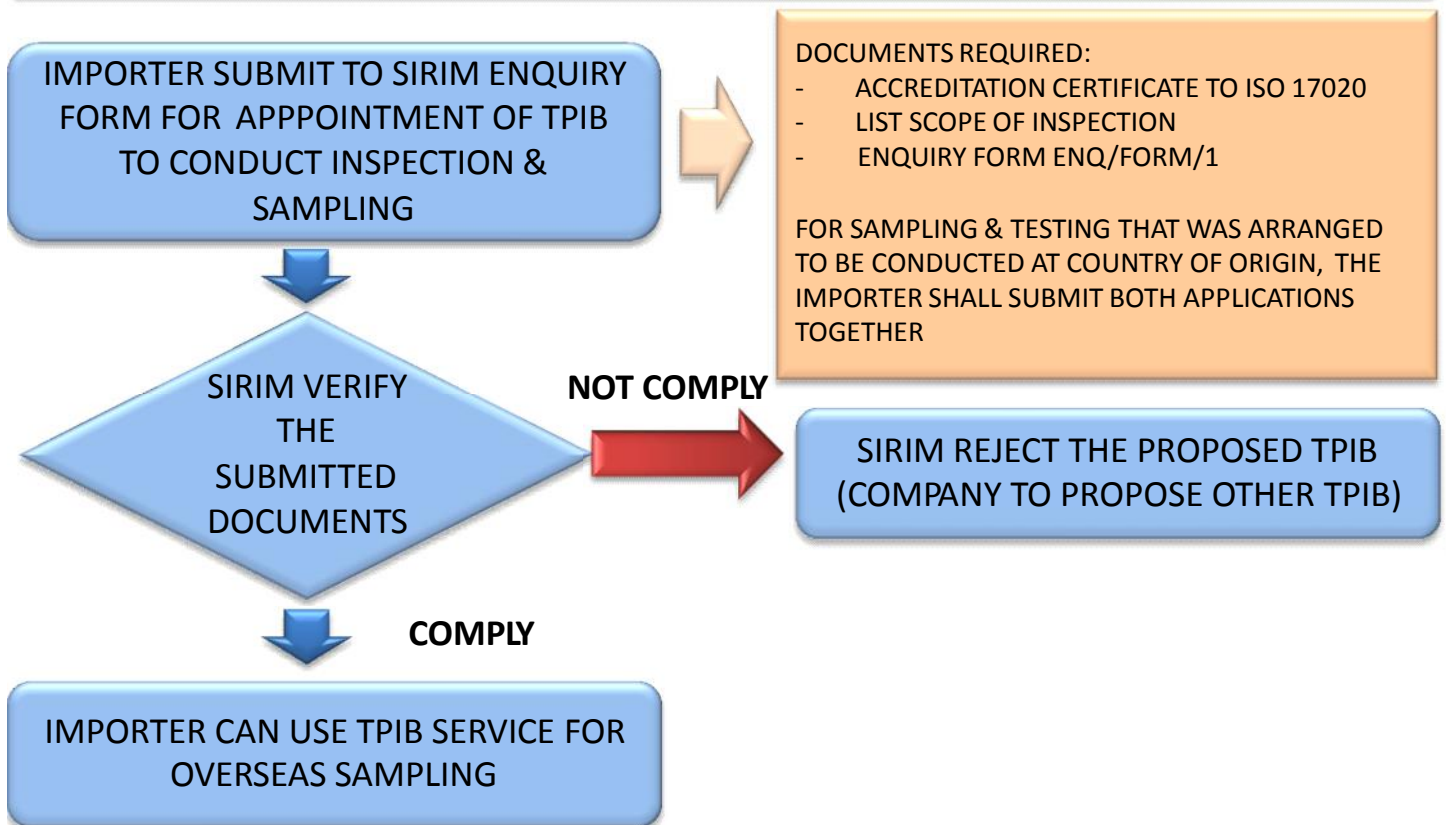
IMPORTER SUBMIT TO SIRIM ENQUIRY FORM FOR APPPOINTMENT OF TPIB TO CONDUCT INSPECTION & SAMPLING

DOCUMENTS REQUIRED:
- ACCREDITATION CERTIFICATE TO ISO 17020
- LIST SCOPE OF INSPECTION
- ENQUIRY FORM ENQ/FORM/1

FOR SAMPLING & TESTING THAT WAS ARRANGED TO BE CONDUCTED AT COUNTRY OF ORIGIN, THE IMPORTER SHALL SUBMIT BOTH APPLICATIONS TOGETHER

SIRIM VERIFY THE SUBMITTED DOCUMENTS

NOT COMPLY

SIRIM REJECT THE PROPOSED TPIB (COMPANY TO PROPOSE OTHER TPIB)

COMPLY

IMPORTER CAN USE TPIB SERVICE FOR OVERSEAS SAMPLING